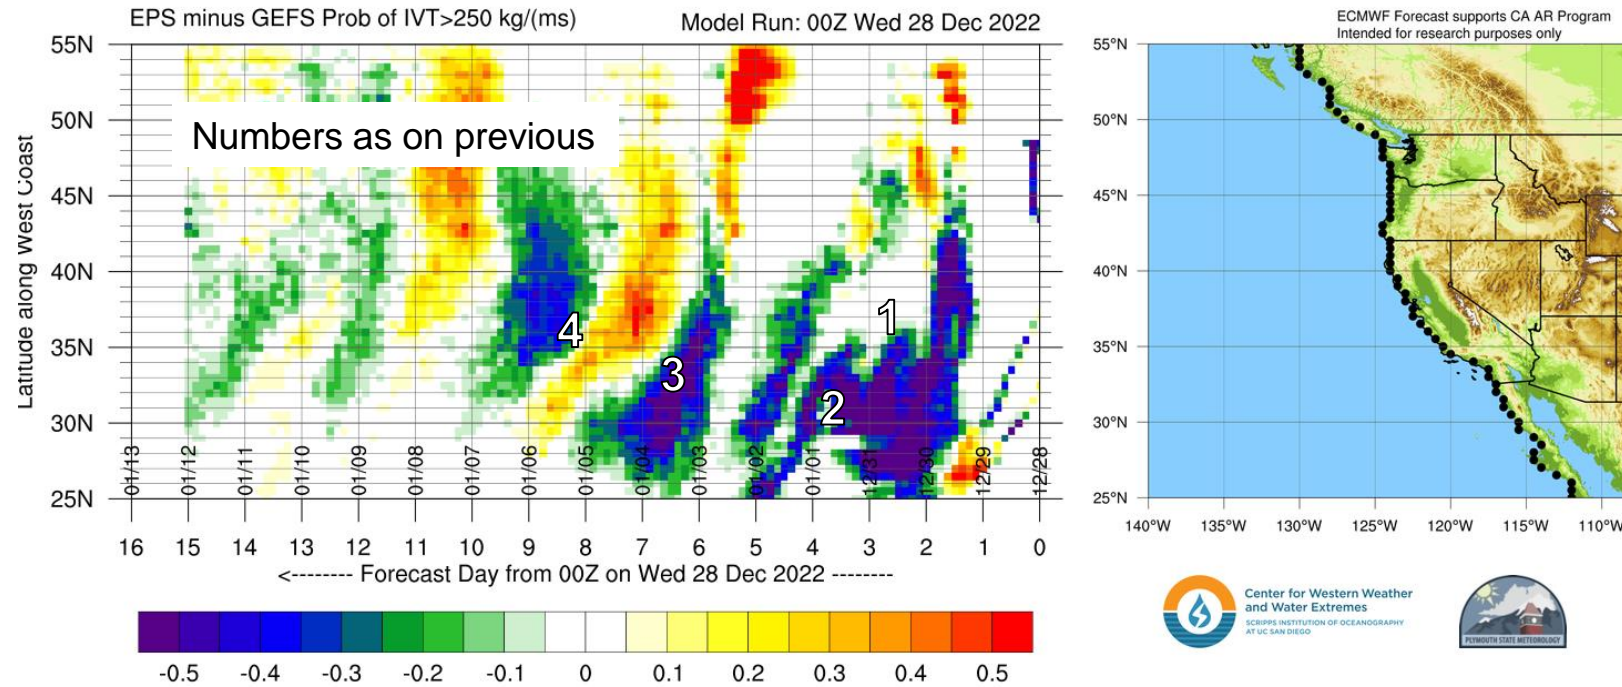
EPS minus GEFS Prob of IVT>250 kg/(ms)

Model Run: 00Z Wed 28 Dec 2022

Numbers as on previous

Latitude along West Coast

55N
50N
45N
40N
35N
30N
25N

01/13 01/12 01/11 01/10 01/09 01/08 01/07 01/06 01/05 01/04 01/03 01/02 01/01 12/31 12/30 12/29 12/28

4
3
1
2

16 15 14 13 12 11 10 9 8 7 6 5 4 3 2 1 0

<-------- Forecast Day from 00Z on Wed 28 Dec 2022 --------

-0.5 -0.4 -0.3 -0.2 -0.1 0 0.1 0.2 0.3 0.4 0.5

ECMWF Forecast supports CA AR Program
Intended for research purposes only

55°N
50°N
45°N
40°N
35°N
30°N
25°N

140°W 135°W 130°W 125°W 120°W 115°W 110°W

Center for Western Weather and Water Extremes
SCRIPPS INSTITUTION OF OCEANOGRAPHY AT UC SAN DIEGO

PLYMOUTH STATE METEOROLOGY